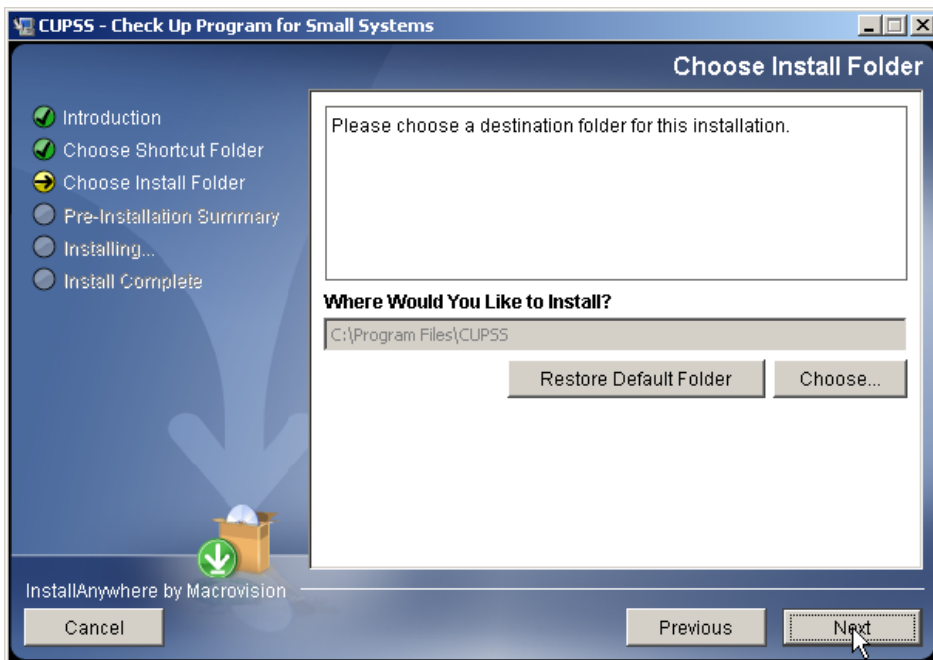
CUPSS - Check Up Program for Small Systems

Choose Install Folder

Introduction
Choose Shortcut Folder
Choose Install Folder
Pre-Installation Summary
Installing...
Install Complete

Please choose a destination folder for this installation.

Where Would You Like to Install?

C:\Program Files\CUPSS

Restore Default Folder

Choose...

InstallAnywhere by Macrovision

Cancel

Previous

Next